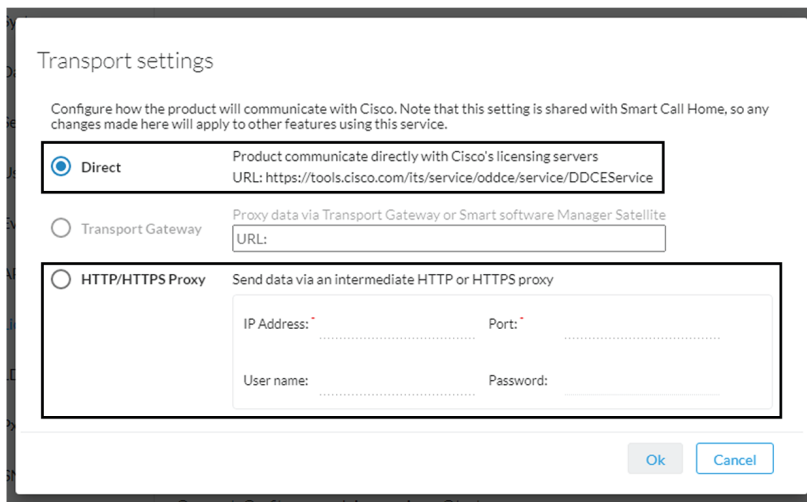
Transport settings

Configure how the product will communicate with Cisco. Note that this setting is shared with Smart Call Home, so any changes made here will apply to other features using this service.

Direct

Product communicate directly with Cisco's licensing servers

URL: https://tools.cisco.com/its/service/oddce/service/DDCEService

Transport Gateway

Proxy data via Transport Gateway or Smart software Manager Satellite

URL:

HTTP/HTTPS Proxy

Send data via an intermediate HTTP or HTTPS proxy

IP Address: *

Port: *

User name:

Password:

Ok

Cancel